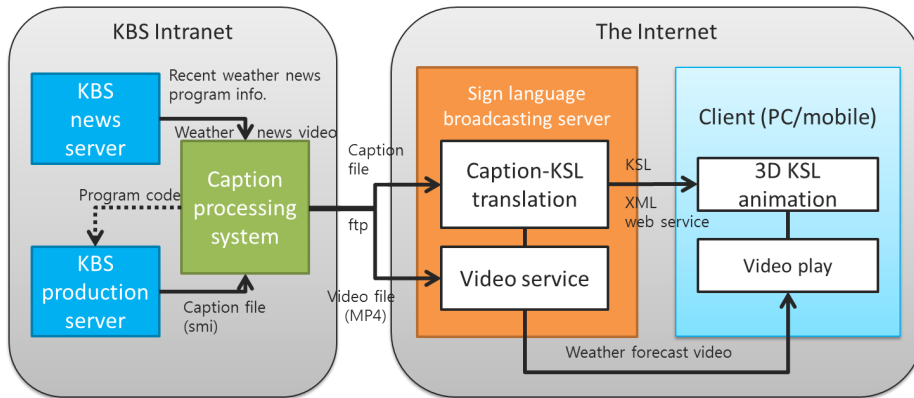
KBS Intranet

KBS news server

Recent weather news program info.

Weather news video

Caption processing system

Program code

KBS production server

Caption file (smi)

The Internet

Sign language broadcasting server

Caption file

ftp

Video file (MP4)

Caption-KSL translation

Video service

KSL

XML web service

Client (PC/mobile)

3D KSL animation

Video play

Weather forecast video